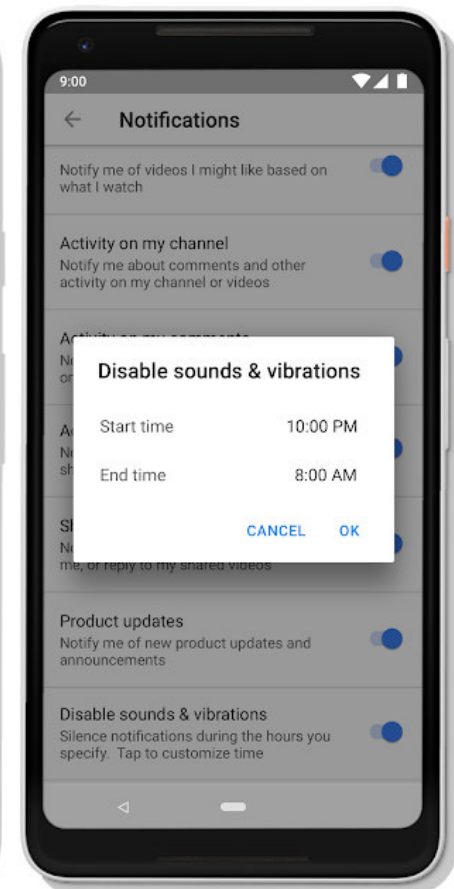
9:00

Notifications

Notify me of videos I might like based on what I watch

Activity on my channel
Notify me about comments and other activity on my channel or videos

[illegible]

Disable sounds & vibrations

Start time 10:00 PM

End time 8:00 AM

CANCEL OK

me, or reply to my shared videos

Product updates
Notify me of new product updates and announcements

Disable sounds & vibrations
Silence notifications during the hours you specify. Tap to customize time